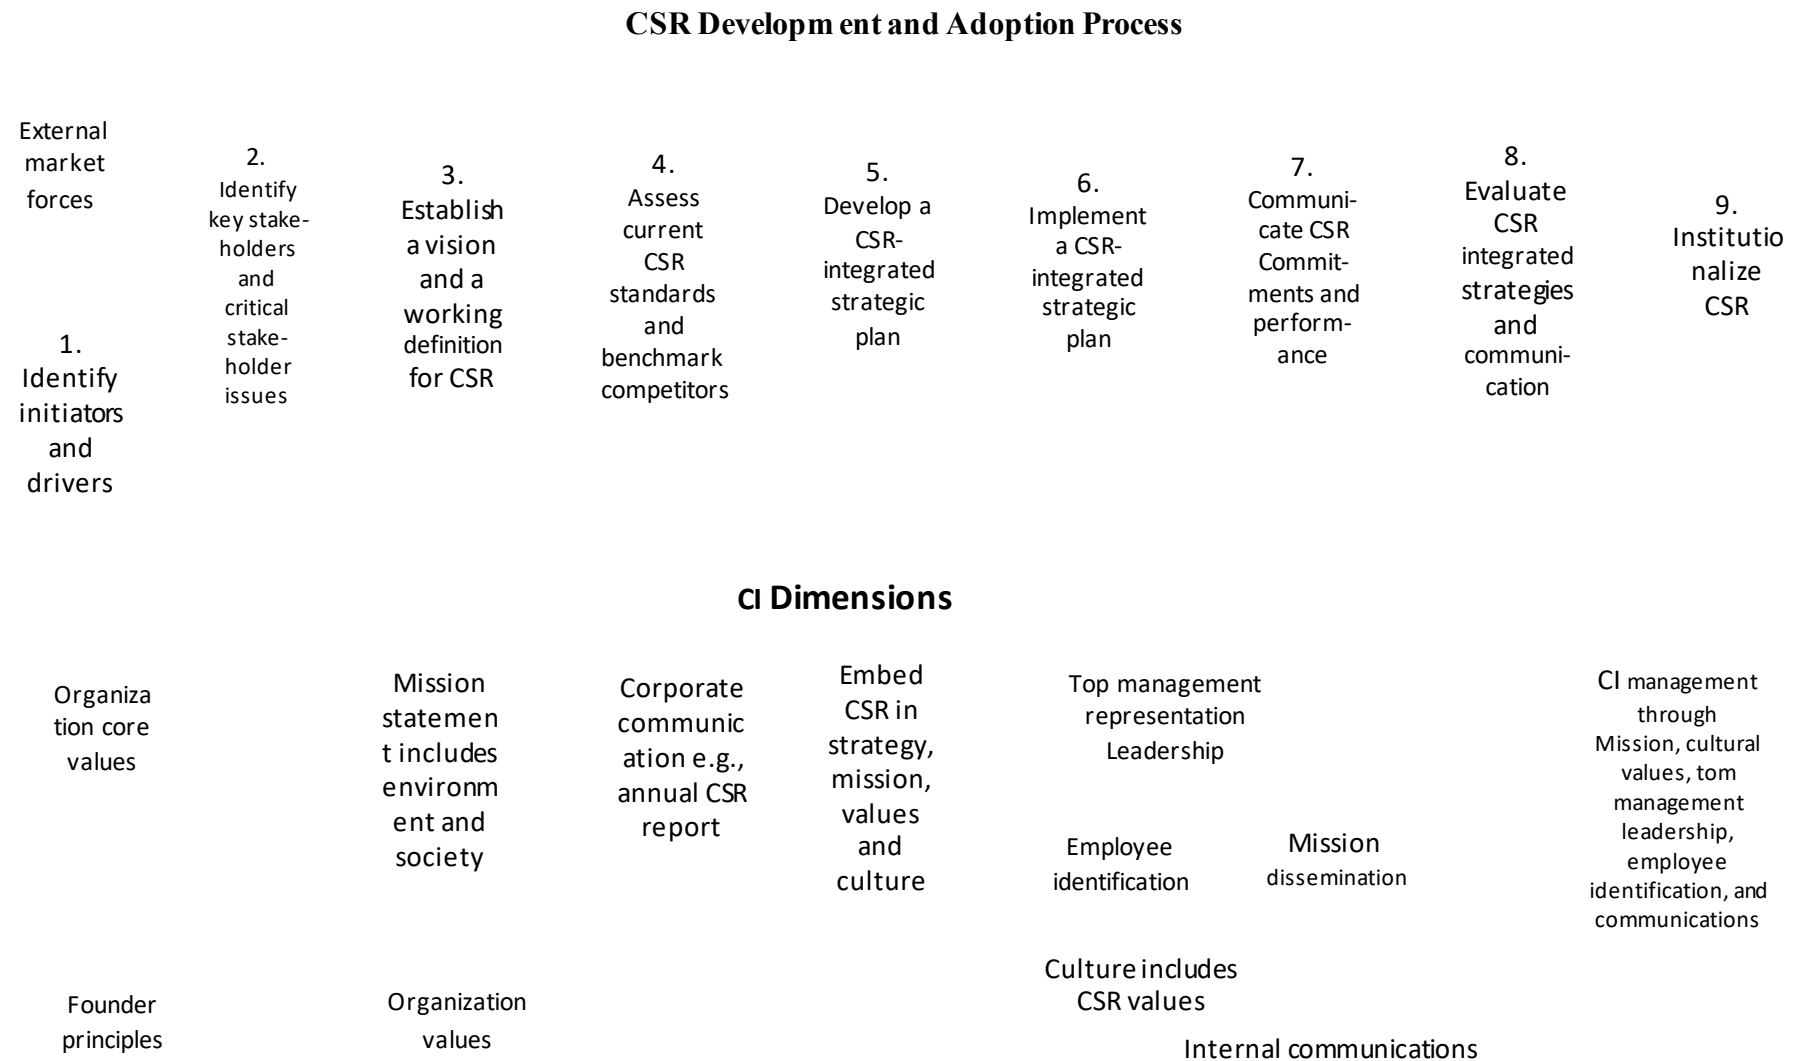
**CSR Developm ent and Adoption Process**

External market forces

1. Identify initiators and drivers

2. Identify key stakeholders and critical stakeholder issues

3. Establish a vision and a working definition for CSR

4. Assess current CSR standards and benchmark competitors

5. Develop a CSR-integrated strategic plan

6. Implement a CSR-integrated strategic plan

7. Communicate CSR Commitments and performance

8. Evaluate CSR integrated strategies and communication

9. Institutionalize CSR

**CI Dimensions**

Organization core values

Mission statement includes environment and society

Corporate communication e.g., annual CSR report

Embed CSR in strategy, mission, values and culture

Top management representation Leadership

Employee identification

Mission dissemination

CI management through Mission, cultural values, tom management leadership, employee identification, and communications

Culture includes CSR values

Founder principles

Organization values

Internal communications